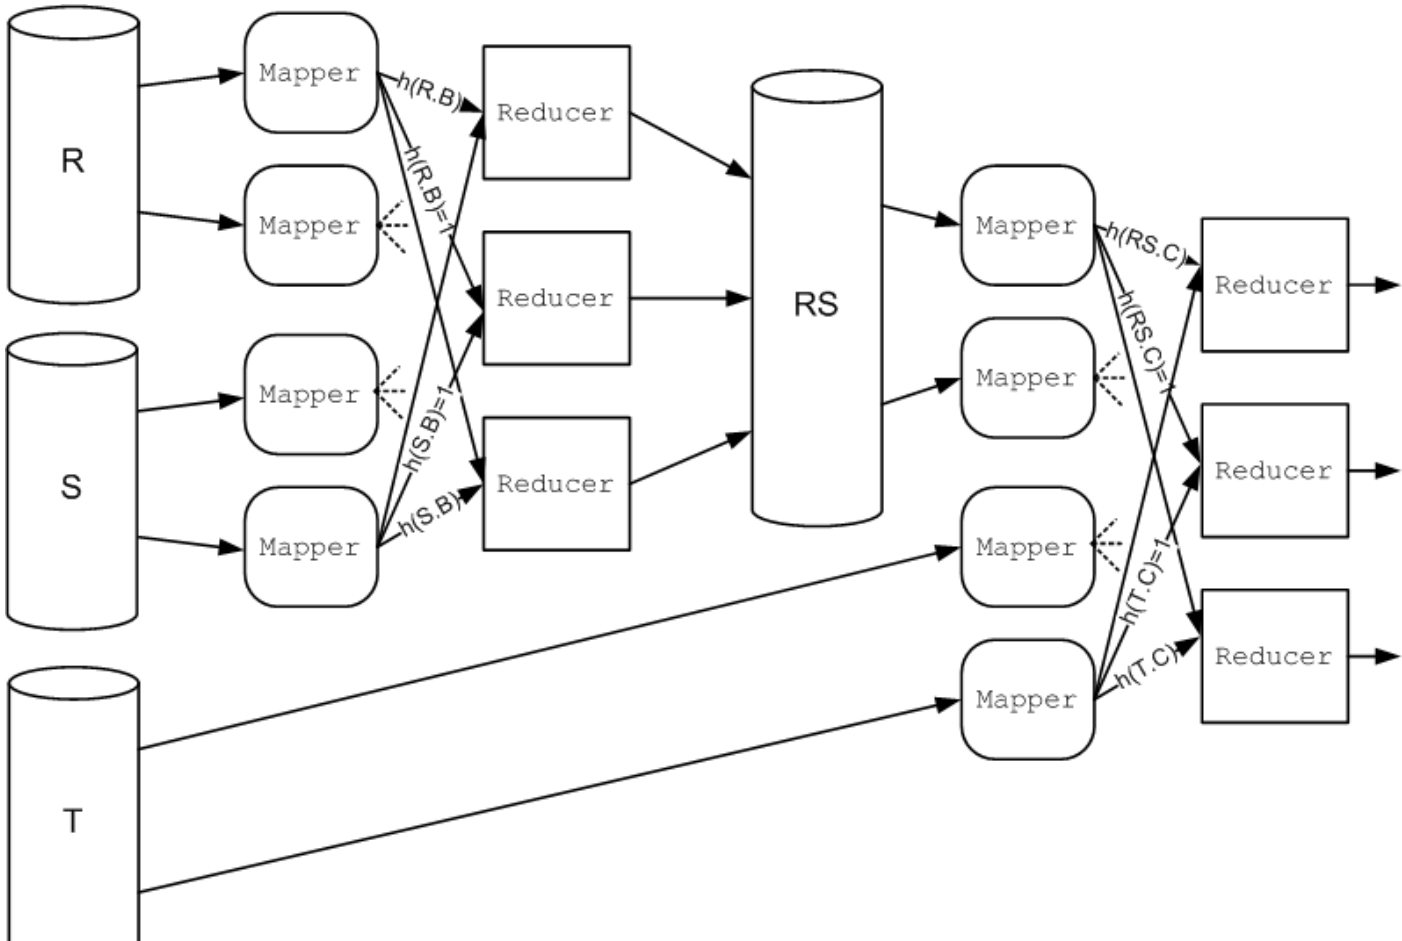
R

Mapper

h(R.B)

h(R.B)=1

Reducer

Mapper

Reducer

RS

Mapper

h(RS.C)

h(RS.C)=1

Reducer

S

Mapper

h(S.B)=1

Mapper

h(S.B)

Reducer

Mapper

Reducer

Mapper

h(T.C)=1

T

Mapper

h(T.C)

Reducer